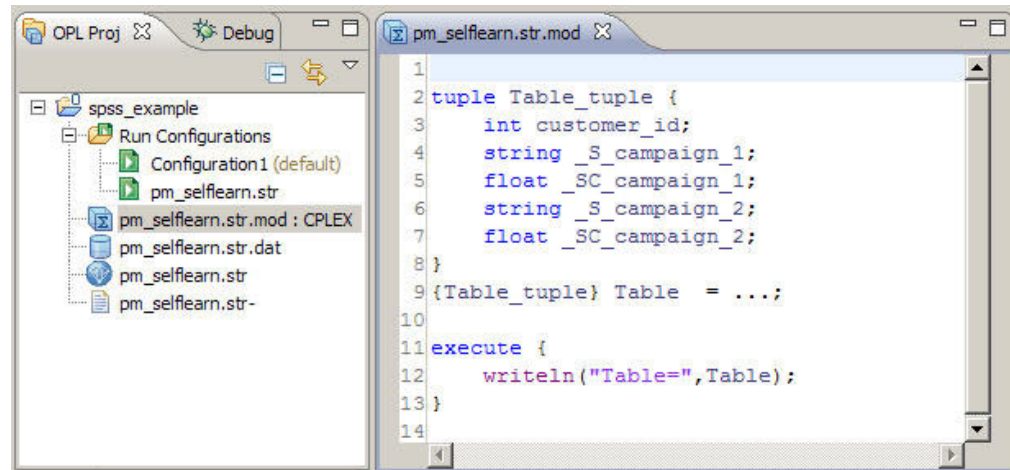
OPL Proj Debug

spss_example
Run Configurations
Configuration1 (default)
pm_selflearn.str
pm_selflearn.str.mod : CPLEX
pm_selflearn.str.dat
pm_selflearn.str
pm_selflearn.str-

pm_selflearn.str.mod

1
2 tuple Table_tuple {
3     int customer_id;
4     string _S_campaign_1;
5     float _SC_campaign_1;
6     string _S_campaign_2;
7     float _SC_campaign_2;
8 }
9 {Table_tuple} Table = ...;
10
11 execute {
12     writeln("Table=",Table);
13 }
14